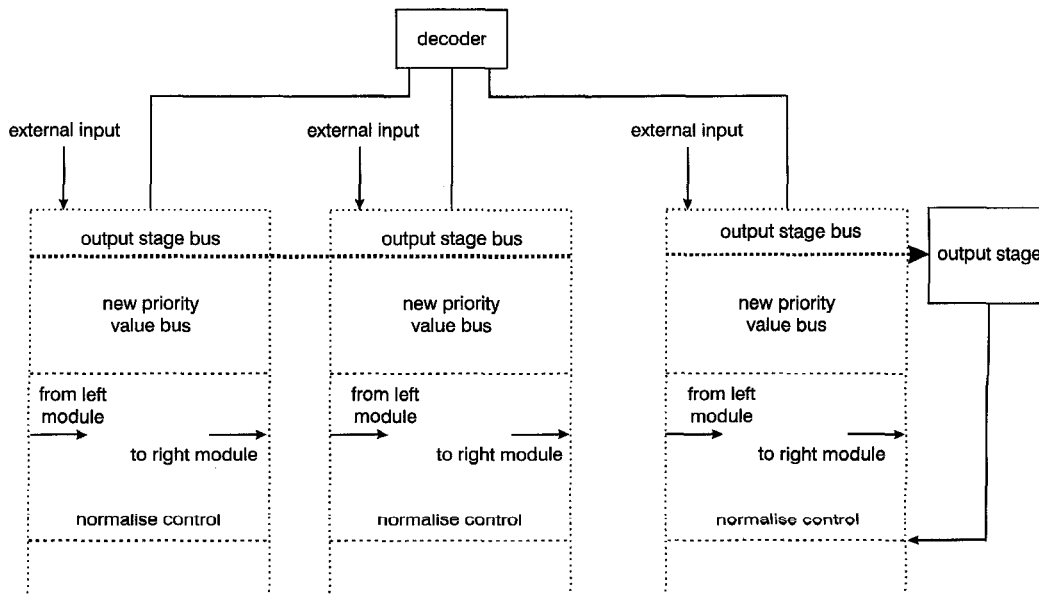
decoder

external input

external input

external input

output stage bus

new priority value bus

from left module

to right module

normalise control

output stage bus

new priority value bus

from left module

to right module

normalise control

output stage bus

new priority value bus

from left module

to right module

normalise control

output stage